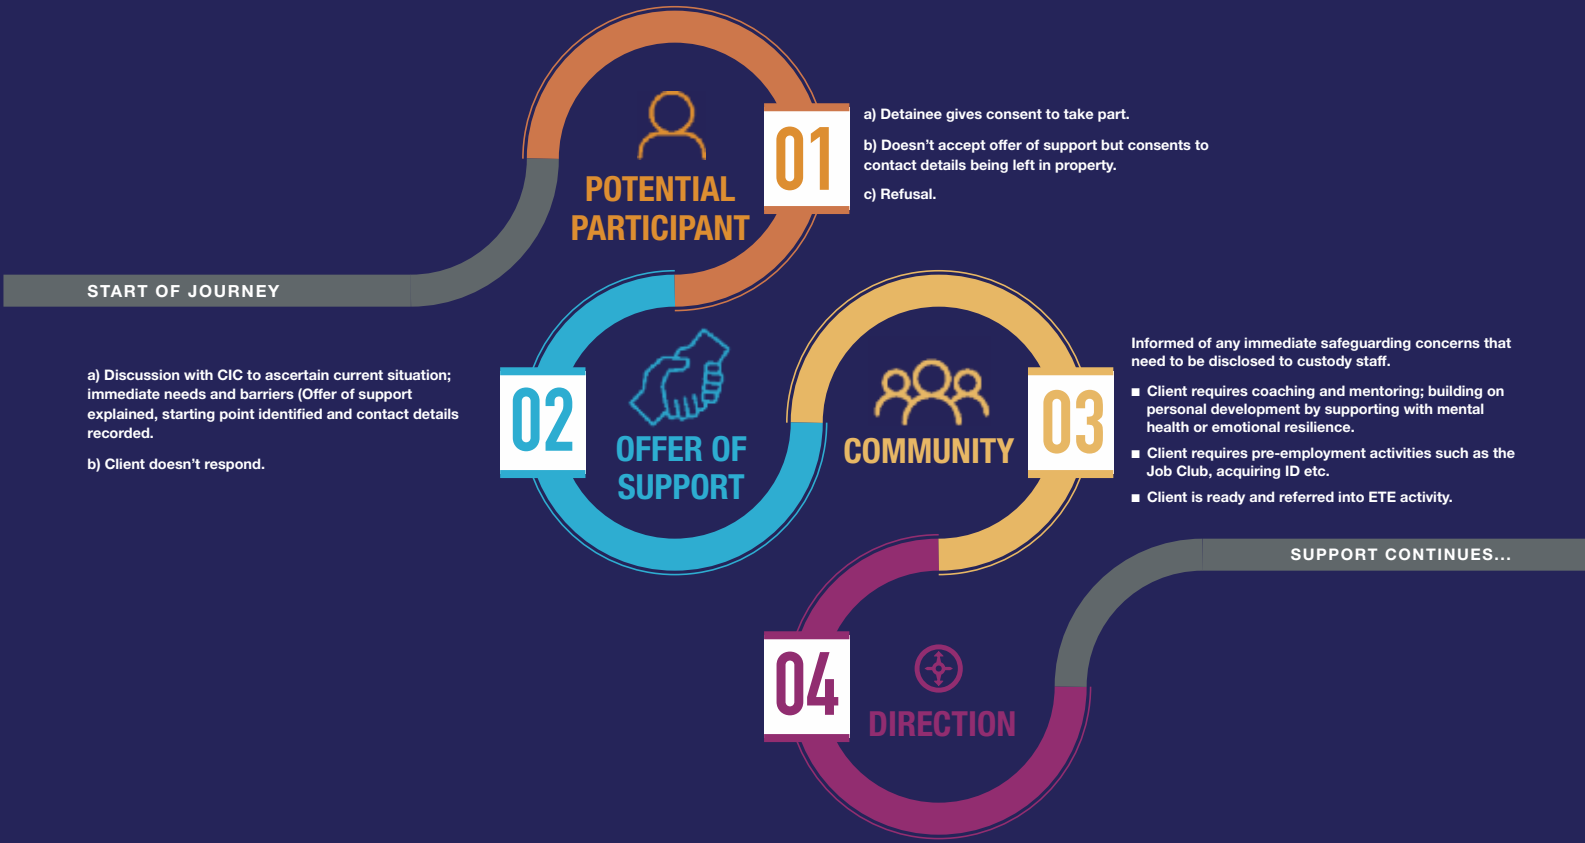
START OF JOURNEY

POTENTIAL PARTICIPANT

01

a) Detainee gives consent to take part.

b) Doesn't accept offer of support but consents to contact details being left in property.

c) Refusal.

a) Discussion with CIC to ascertain current situation; immediate needs and barriers (Offer of support explained, starting point identified and contact details recorded.

b) Client doesn't respond.

02

OFFER OF SUPPORT

COMMUNITY

03

Informed of any immediate safeguarding concerns that need to be disclosed to custody staff.

■ Client requires coaching and mentoring; building on personal development by supporting with mental health or emotional resilience.

■ Client requires pre-employment activities such as the Job Club, acquiring ID etc.

■ Client is ready and referred into ETE activity.

SUPPORT CONTINUES...

04

DIRECTION